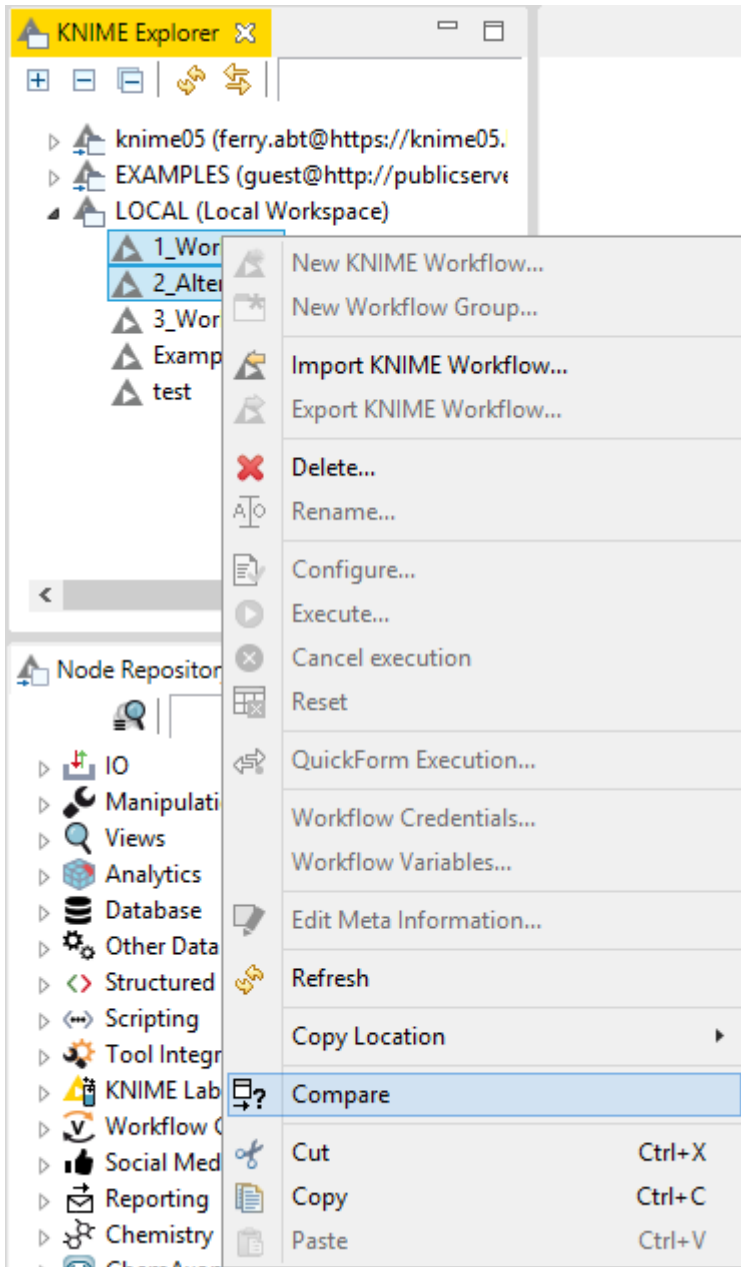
KNIME Explorer

knime05 (ferry.abt@https://knime05.
EXAMPLES (guest@http://publicserve
LOCAL (Local Workspace)
1_Wor
2_Alter
3_Wor
Examp
test

Node Repositor

IO
Manipulati
Views
Analytics
Database
Other Data
Structured
Scripting
Tool Integr
KNIME Lab
Workflow C
Social Med
Reporting
Chemistry

New KNIME Workflow...
New Workflow Group...
Import KNIME Workflow...
Export KNIME Workflow...
Delete...
Rename...
Configure...
Execute...
Cancel execution
Reset
QuickForm Execution...
Workflow Credentials...
Workflow Variables...
Edit Meta Information...
Refresh
Copy Location
Compare
Cut Ctrl+X
Copy Ctrl+C
Paste Ctrl+V